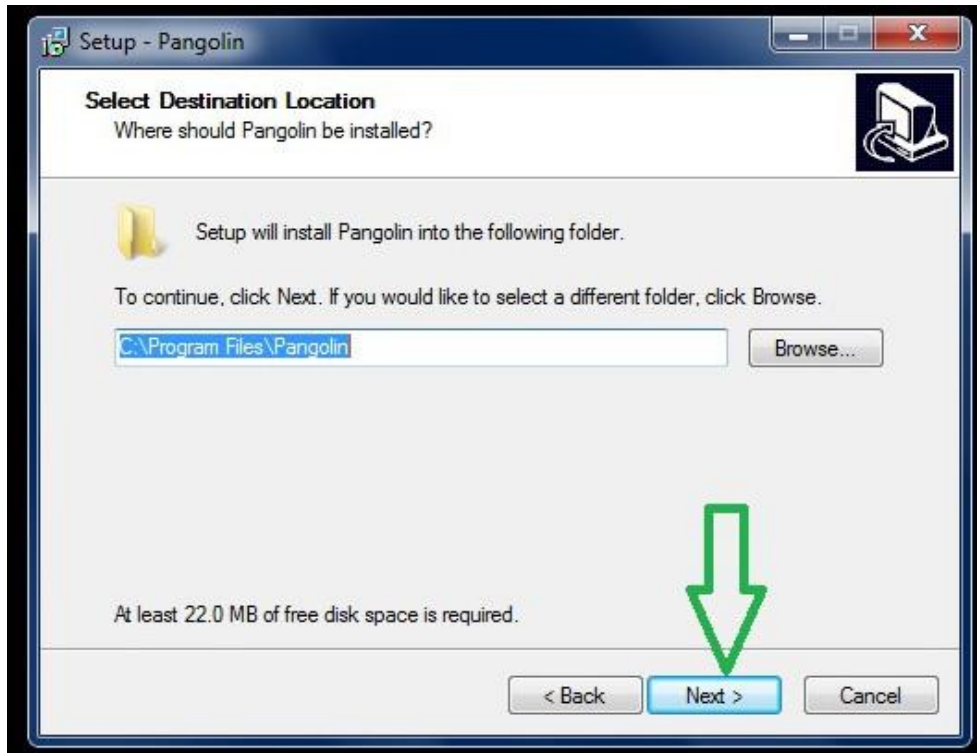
Setup - Pangolin

Select Destination Location
Where should Pangolin be installed?

Setup will install Pangolin into the following folder.

To continue, click Next. If you would like to select a different folder, click Browse.

C:\Program Files\Pangolin

Browse...

At least 22.0 MB of free disk space is required.

< Back

Next >

Cancel